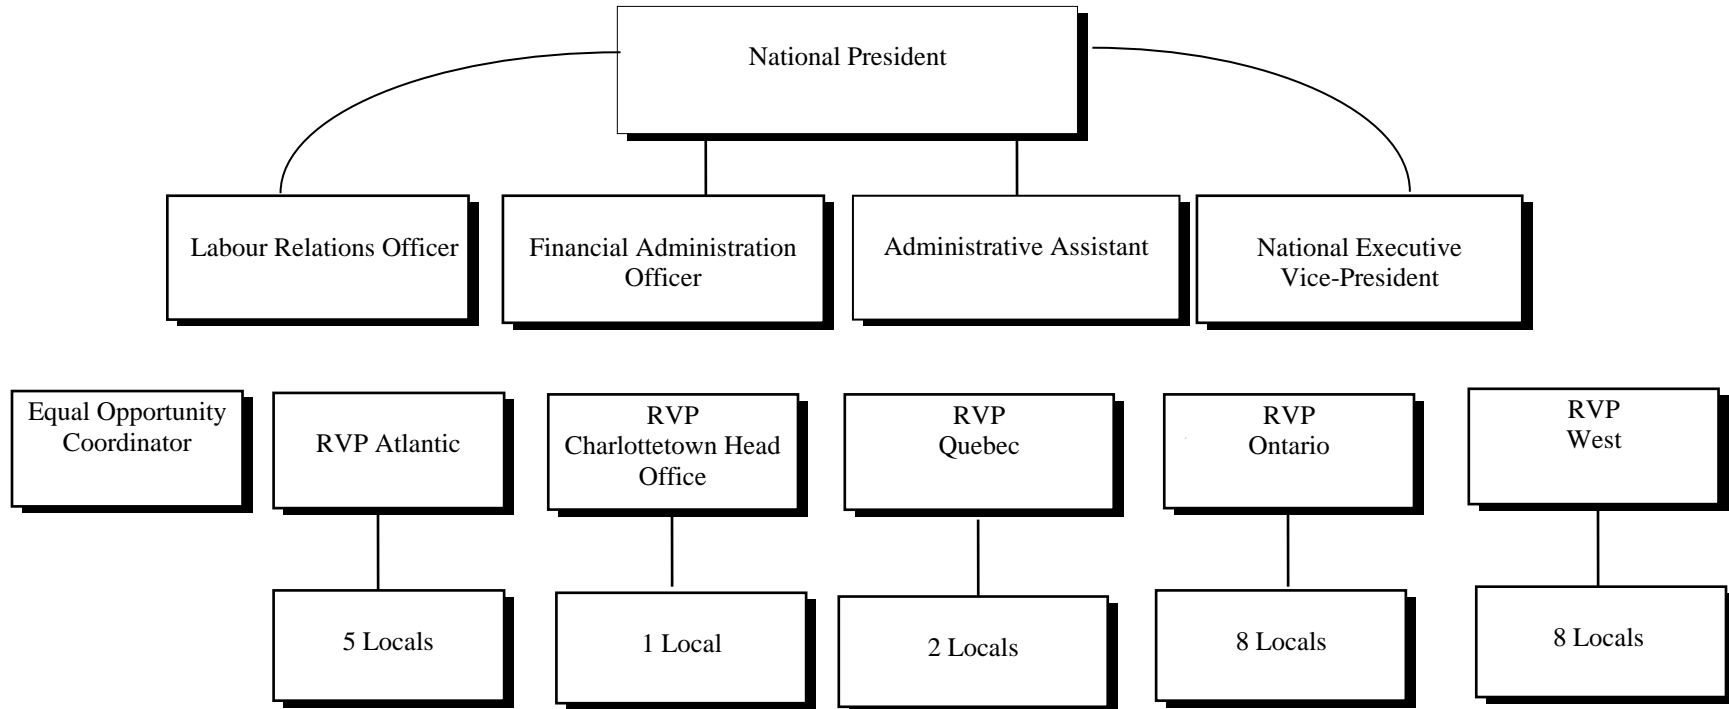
National President

Labour Relations Officer

Financial Administration Officer

Administrative Assistant

National Executive Vice-President

Equal Opportunity Coordinator

RVP Atlantic

RVP Charlottetown Head Office

RVP Quebec

RVP Ontario

RVP West

5 Locals

1 Local

2 Locals

8 Locals

8 Locals